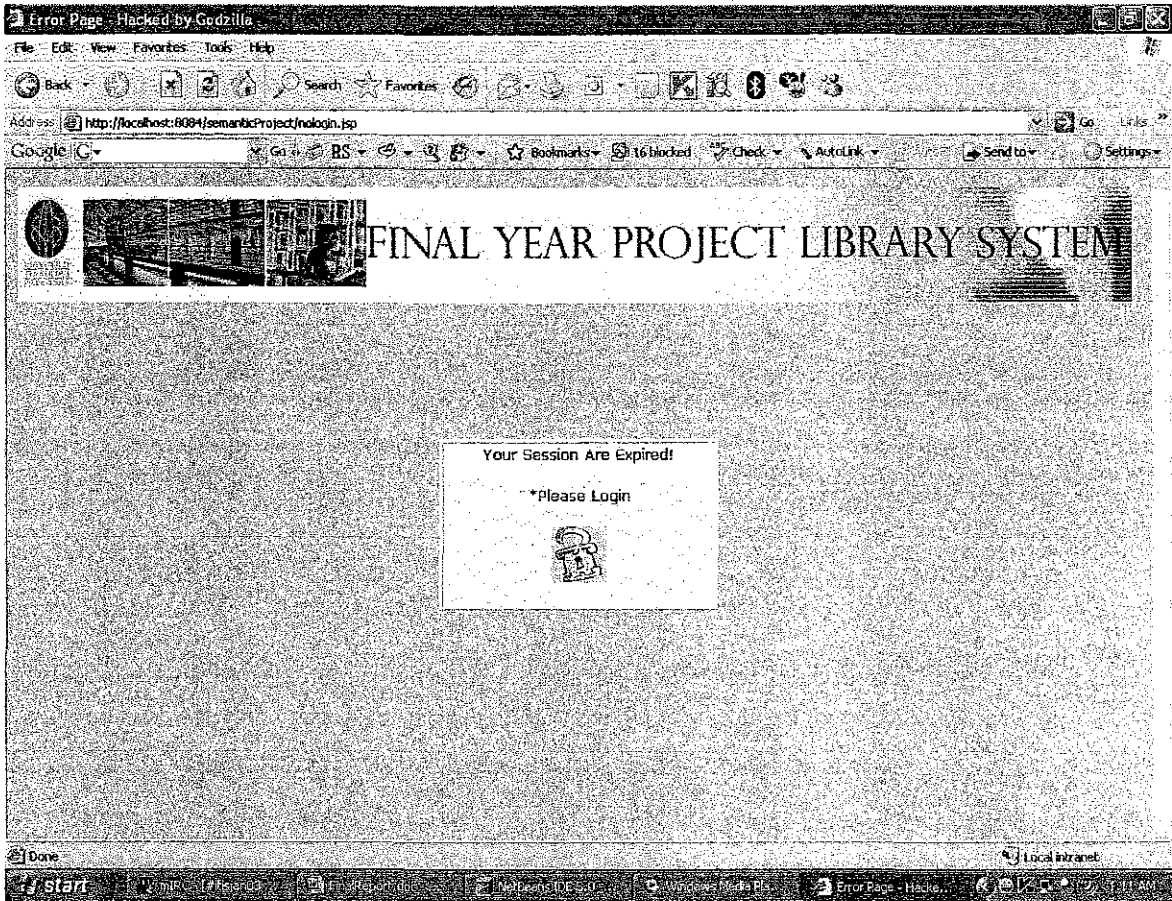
Error Page - Hacked by Godzilla

File Edit View Favorites Tools Help

Back Search Favorites

Address http://localhost:8084/semanticProject/nologin.jsp

Go Links

Google G- Go RS Bookmarks 16 blocked Check AutoLink Send to Settings

FINAL YEAR PROJECT LIBRARY SYSTEM

Your Session Are Expired!

*Please Login

Done

Local intranet

start mIRC - [#friends] FinalReport.doc NetBeans IDE 5.0 Windows Media Pl... Error Page - Hacke... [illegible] AM